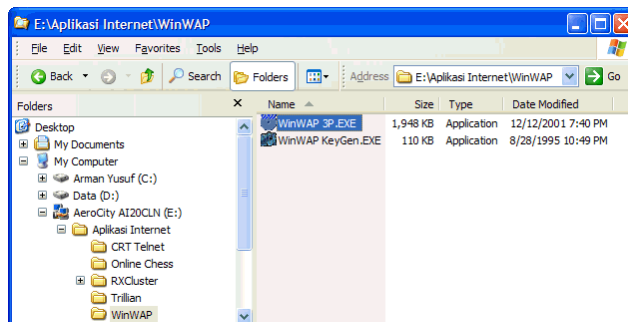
E:\Aplikasi Internet\WinWAP

File Edit View Favorites Tools Help

Back Search Folders Address E:\Aplikasi Internet\WinWAP Go

Folders ×

Desktop
My Documents
My Computer
Arman Yusuf (C:)
Data (D:)
AeroCity AI20CLN (E:)
Aplikasi Internet
CRT Telnet
Online Chess
RXCluster
Trillian
WinWAP

| Name | Size | Type | Date Modified |
|---|---|---|---|
| WinWAP 3P.EXE | 1,948 KB | Application | 12/12/2001 7:40 PM |
| WinWAP KeyGen.EXE | 110 KB | Application | 8/28/1995 10:49 PM |